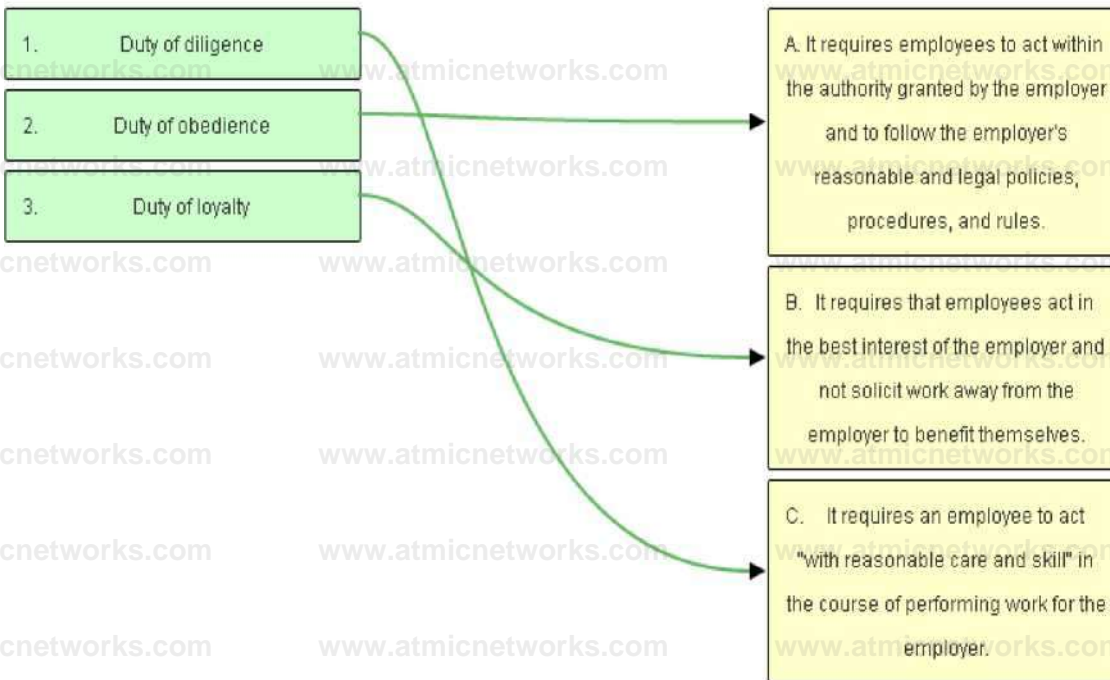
1. Duty of diligence

2. Duty of obedience

3. Duty of loyalty

A. It requires employees to act within the authority granted by the employer and to follow the employer's reasonable and legal policies, procedures, and rules.

B. It requires that employees act in the best interest of the employer and not solicit work away from the employer to benefit themselves.

C. It requires an employee to act "with reasonable care and skill" in the course of performing work for the employer.

cnetworks.com www.atmicnetworks.com www.atmicnetworks.com
cnetworks.com www.atmicnetworks.com www.atmicnetworks.com
cnetworks.com www.atmicnetworks.com www.atmicnetworks.com
cnetworks.com www.atmicnetworks.com www.atmicnetworks.com
cnetworks.com www.atmicnetworks.com www.atmicnetworks.com
cnetworks.com www.atmicnetworks.com www.atmicnetworks.com
cnetworks.com www.atmicnetworks.com www.atmicnetworks.com